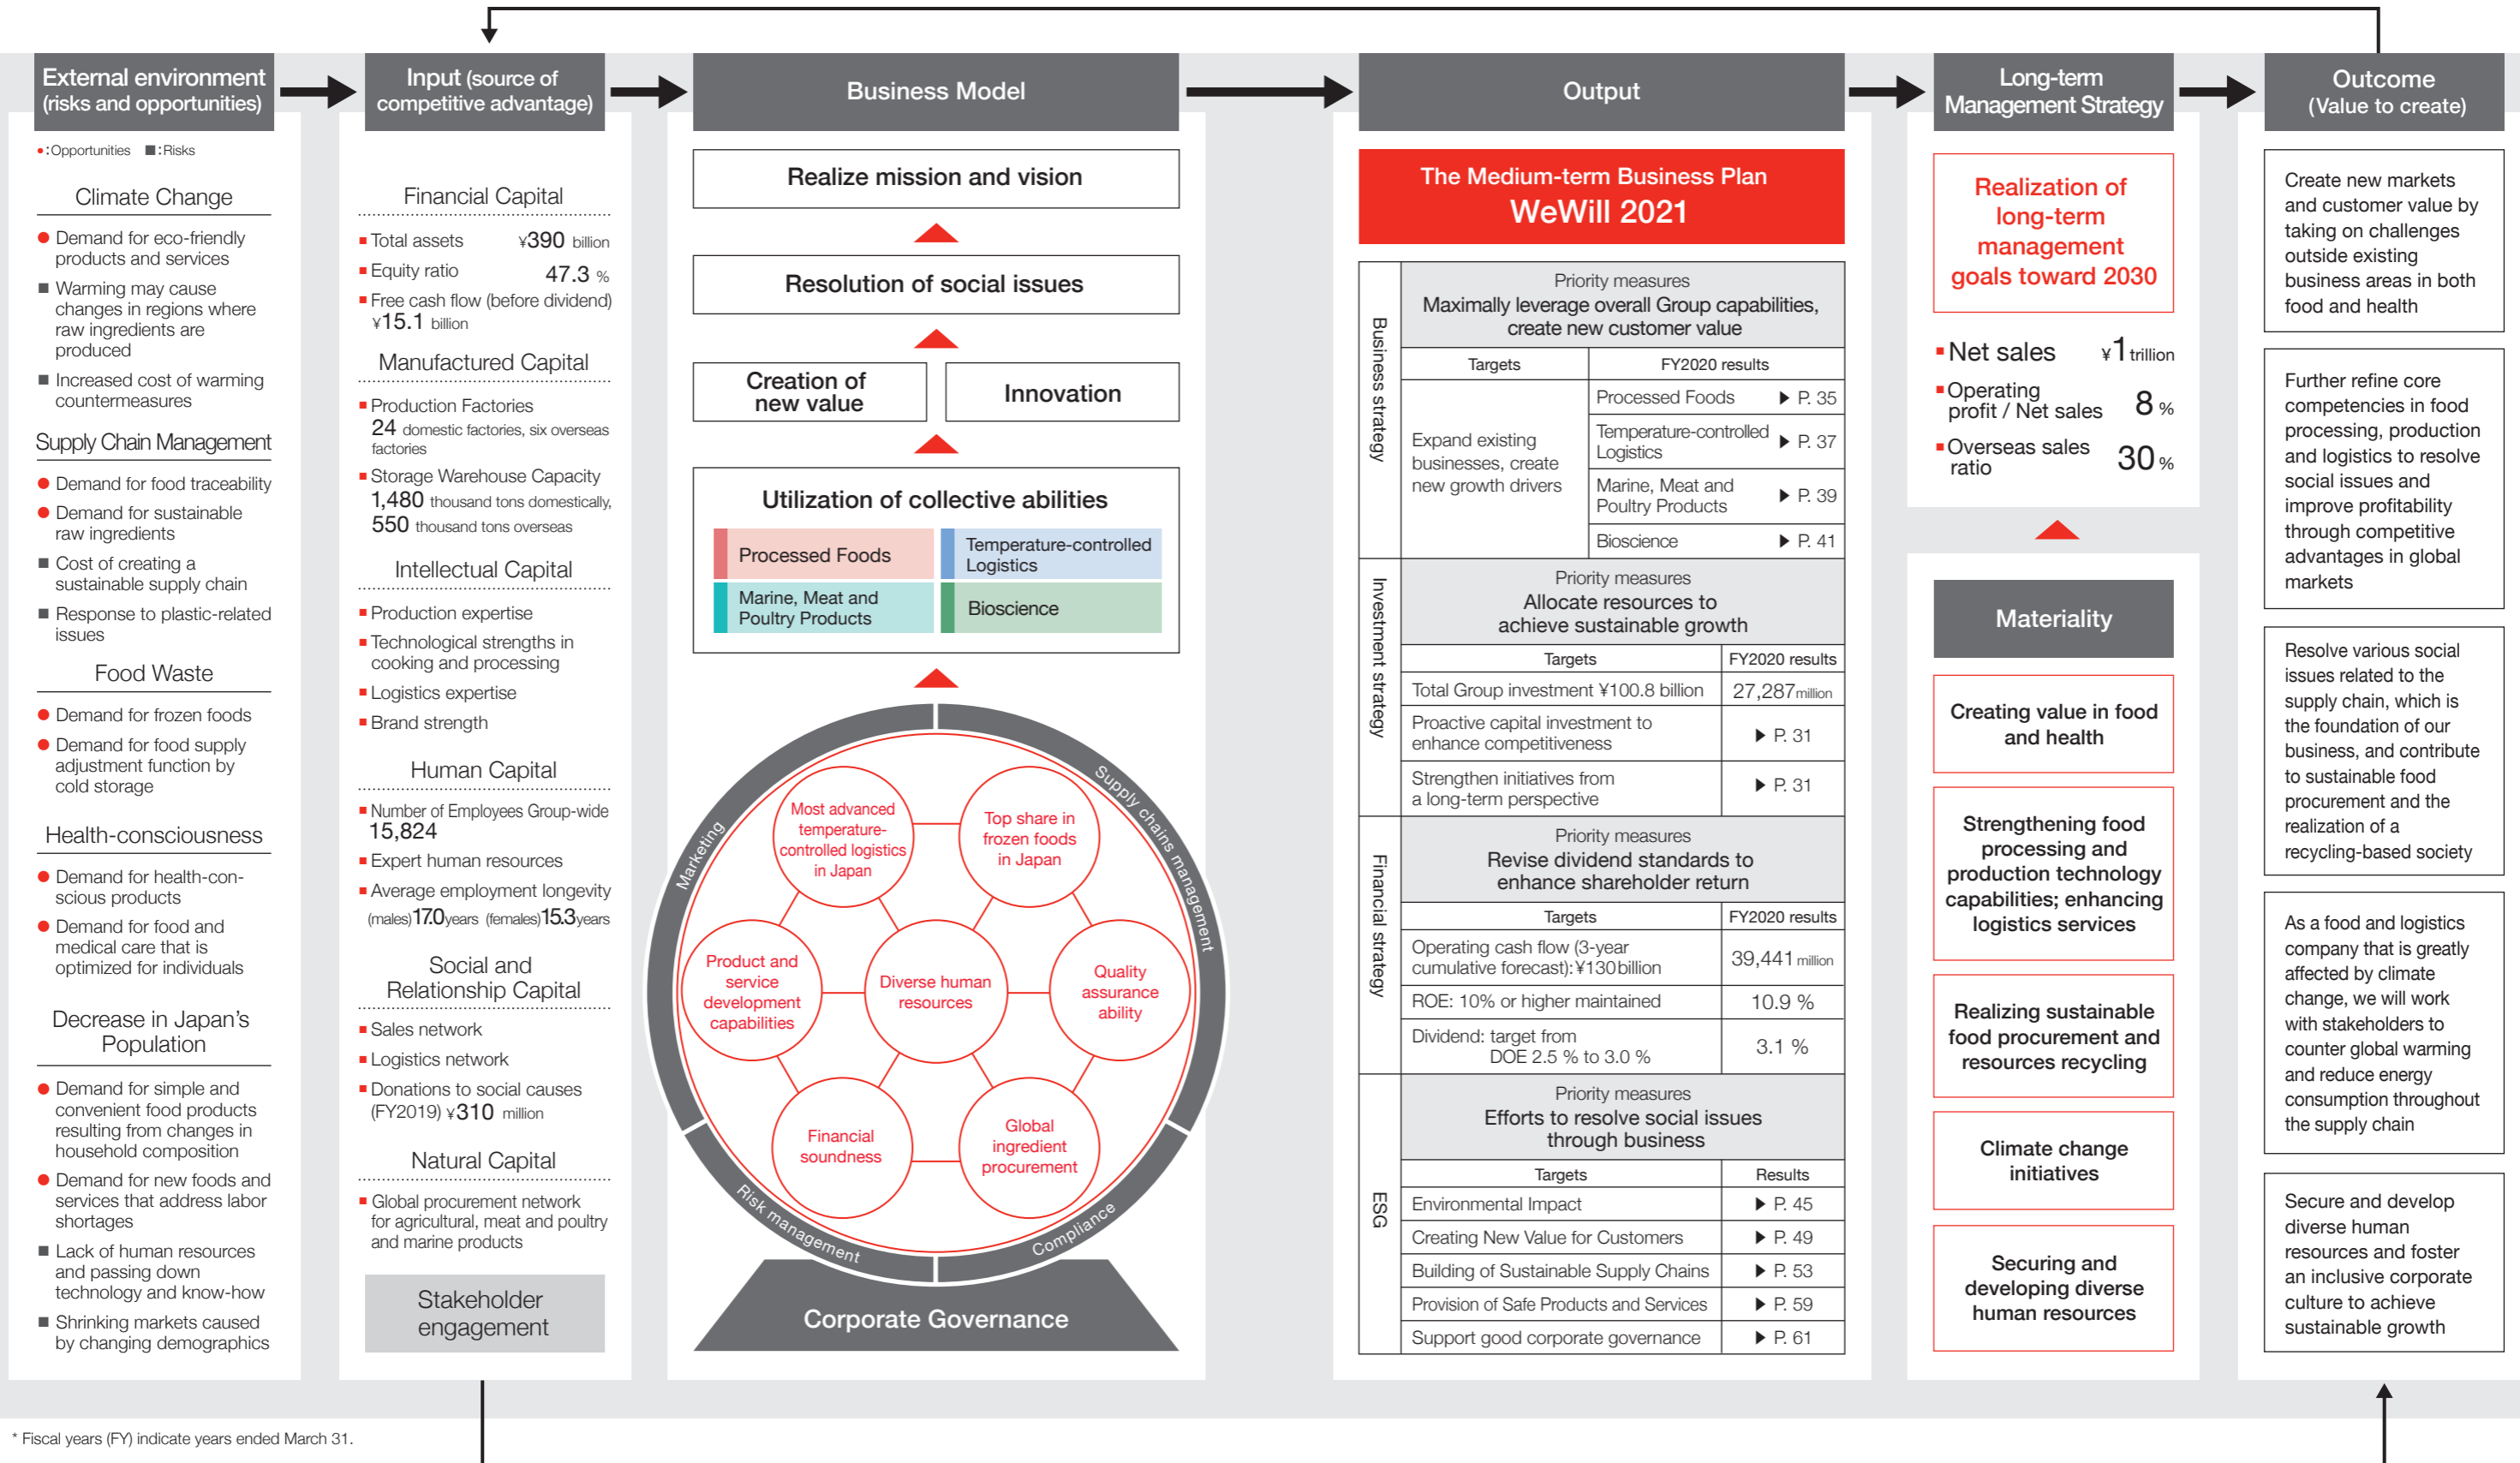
External environment (risks and opportunities)

●:Opportunities ■:Risks

Climate Change

● Demand for eco-friendly products and services
■ Warming may cause changes in regions where raw ingredients are produced
■ Increased cost of warming countermeasures

Supply Chain Management

● Demand for food traceability
● Demand for sustainable raw ingredients
■ Cost of creating a sustainable supply chain
■ Response to plastic-related issues

Food Waste

● Demand for frozen foods
● Demand for food supply adjustment function by cold storage

Health-consciousness

● Demand for health-conscious products
● Demand for food and medical care that is optimized for individuals

Decrease in Japan's Population

● Demand for simple and convenient food products resulting from changes in household composition
● Demand for new foods and services that address labor shortages
■ Lack of human resources and passing down technology and know-how
■ Shrinking markets caused by changing demographics

Input (source of competitive advantage)

Financial Capital

▪ Total assets ¥390 billion
▪ Equity ratio 47.3 %
▪ Free cash flow (before dividend) ¥15.1 billion

Manufactured Capital

▪ Production Factories 24 domestic factories, six overseas factories
▪ Storage Warehouse Capacity 1,480 thousand tons domestically, 550 thousand tons overseas

Intellectual Capital

▪ Production expertise
▪ Technological strengths in cooking and processing
▪ Logistics expertise
▪ Brand strength

Human Capital

▪ Number of Employees Group-wide 15,824
▪ Expert human resources
▪ Average employment longevity (males) 17.0 years (females) 15.3 years

Social and Relationship Capital

▪ Sales network
▪ Logistics network
▪ Donations to social causes (FY2019) ¥310 million

Natural Capital

▪ Global procurement network for agricultural, meat and poultry and marine products

Stakeholder engagement

Business Model

Realize mission and vision

Resolution of social issues

Creation of new value

Innovation

Utilization of collective abilities

Processed Foods
Temperature-controlled Logistics
Marine, Meat and Poultry Products
Bioscience

Marketing
Supply chains management
Risk management
Compliance

Most advanced temperature-controlled logistics in Japan
Top share in frozen foods in Japan
Product and service development capabilities
Diverse human resources
Quality assurance ability
Financial soundness
Global ingredient procurement

Corporate Governance

Output

The Medium-term Business Plan
WeWill 2021

Business strategy

Priority measures
Maximally leverage overall Group capabilities, create new customer value

| Targets | FY2020 results | |
|---|---|---|
| Expand existing businesses, create new growth drivers | Processed Foods | ▶ P. 35 |
| | Temperature-controlled Logistics | ▶ P. 37 |
| | Marine, Meat and Poultry Products | ▶ P. 39 |
| | Bioscience | ▶ P. 41 |

Investment strategy

Priority measures
Allocate resources to achieve sustainable growth

| Targets | FY2020 results |
|---|---|
| Total Group investment ¥100.8 billion | 27,287 million |
| Proactive capital investment to enhance competitiveness | ▶ P. 31 |
| Strengthen initiatives from a long-term perspective | ▶ P. 31 |

Financial strategy

Priority measures
Revise dividend standards to enhance shareholder return

| Targets | FY2020 results |
|---|---|
| Operating cash flow (3-year cumulative forecast): ¥130 billion | 39,441 million |
| ROE: 10% or higher maintained | 10.9 % |
| Dividend: target from DOE 2.5 % to 3.0 % | 3.1 % |

ESG

Priority measures
Efforts to resolve social issues through business

| Targets | Results |
|---|---|
| Environmental Impact | ▶ P. 45 |
| Creating New Value for Customers | ▶ P. 49 |
| Building of Sustainable Supply Chains | ▶ P. 53 |
| Provision of Safe Products and Services | ▶ P. 59 |
| Support good corporate governance | ▶ P. 61 |

Long-term Management Strategy

Realization of long-term management goals toward 2030

▪ Net sales ¥1 trillion
▪ Operating profit / Net sales 8 %
▪ Overseas sales ratio 30 %

Materiality

Creating value in food and health

Strengthening food processing and production technology capabilities; enhancing logistics services

Realizing sustainable food procurement and resources recycling

Climate change initiatives

Securing and developing diverse human resources

Outcome (Value to create)

Create new markets and customer value by taking on challenges outside existing business areas in both food and health

Further refine core competencies in food processing, production and logistics to resolve social issues and improve profitability through competitive advantages in global markets

Resolve various social issues related to the supply chain, which is the foundation of our business, and contribute to sustainable food procurement and the realization of a recycling-based society

As a food and logistics company that is greatly affected by climate change, we will work with stakeholders to counter global warming and reduce energy consumption throughout the supply chain

Secure and develop diverse human resources and foster an inclusive corporate culture to achieve sustainable growth

* Fiscal years (FY) indicate years ended March 31.